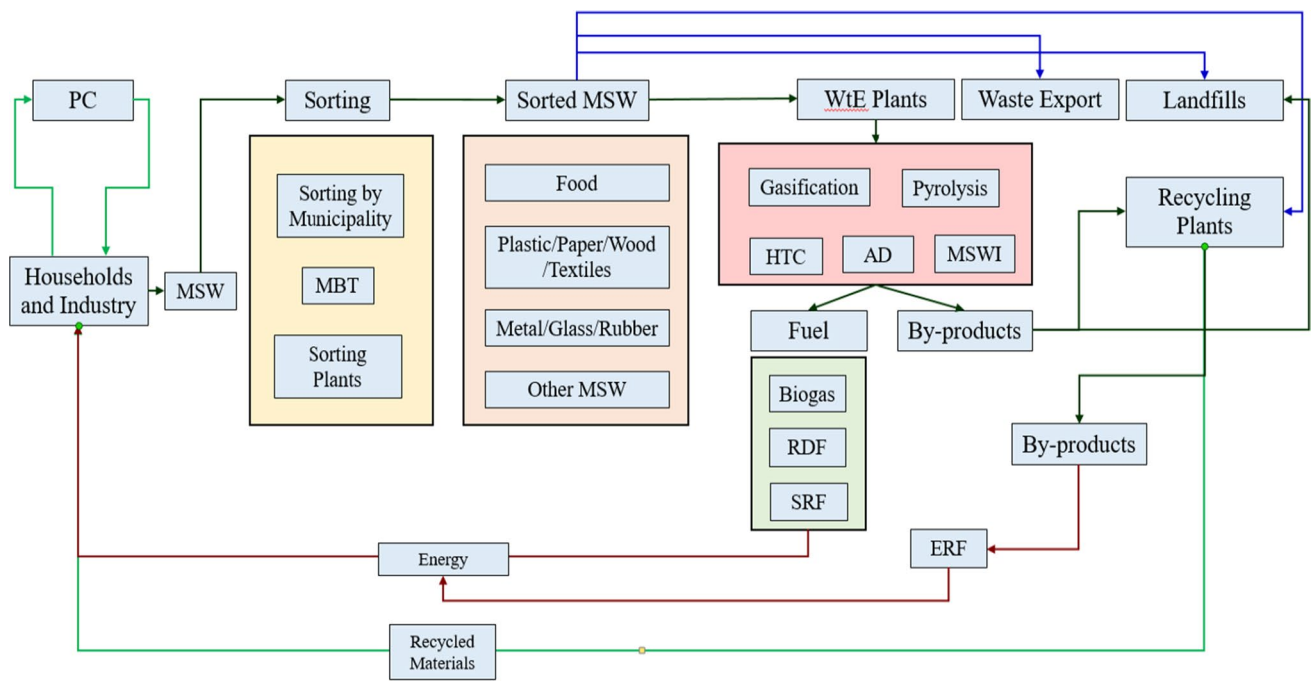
PC

Households and Industry

MSW

Sorting

Sorting by Municipality

MBT

Sorting Plants

Sorted MSW

Food

Plastic/Paper/Wood/Textiles

Metal/Glass/Rubber

Other MSW

WtE Plants

Waste Export

Landfills

Gasification

Pyrolysis

HTC

AD

MSWI

Recycling Plants

Fuel

By-products

Biogas

RDF

SRF

By-products

ERF

Energy

Recycled Materials